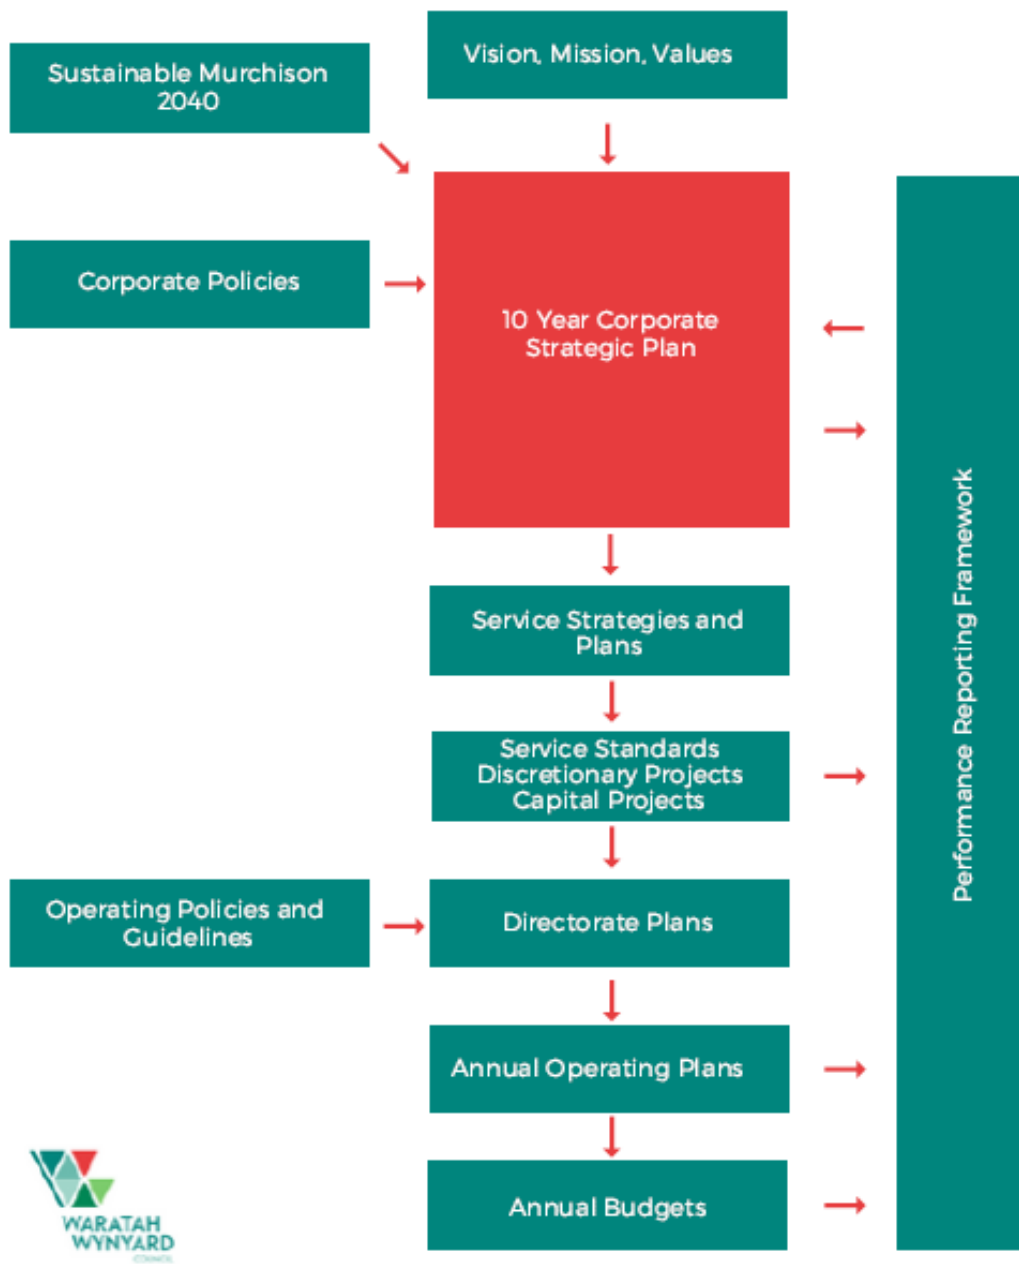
Sustainable Murchison 2040

Vision, Mission, Values

Corporate Policies

10 Year Corporate Strategic Plan

Performance Reporting Framework

Service Strategies and Plans

Service Standards
Discretionary Projects
Capital Projects

Operating Policies and Guidelines

Directorate Plans

Annual Operating Plans

Annual Budgets

WARATAH WYNYARD
COUNCIL